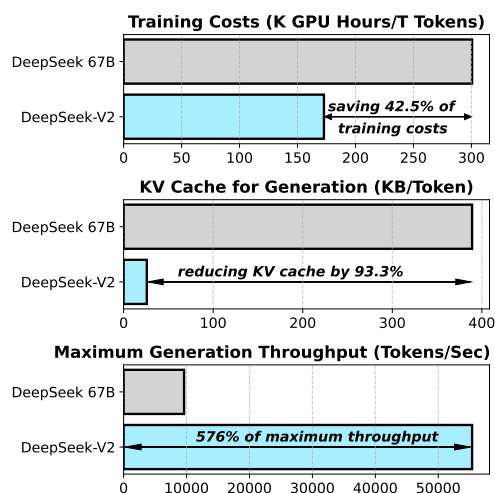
Training Costs (K GPU Hours/T Tokens)

DeepSeek 67B

DeepSeek-V2

saving 42.5% of training costs

0 50 100 150 200 250 300

KV Cache for Generation (KB/Token)

DeepSeek 67B

DeepSeek-V2

reducing KV cache by 93.3%

0 100 200 300 400

Maximum Generation Throughput (Tokens/Sec)

DeepSeek 67B

DeepSeek-V2

576% of maximum throughput

0 10000 20000 30000 40000 50000